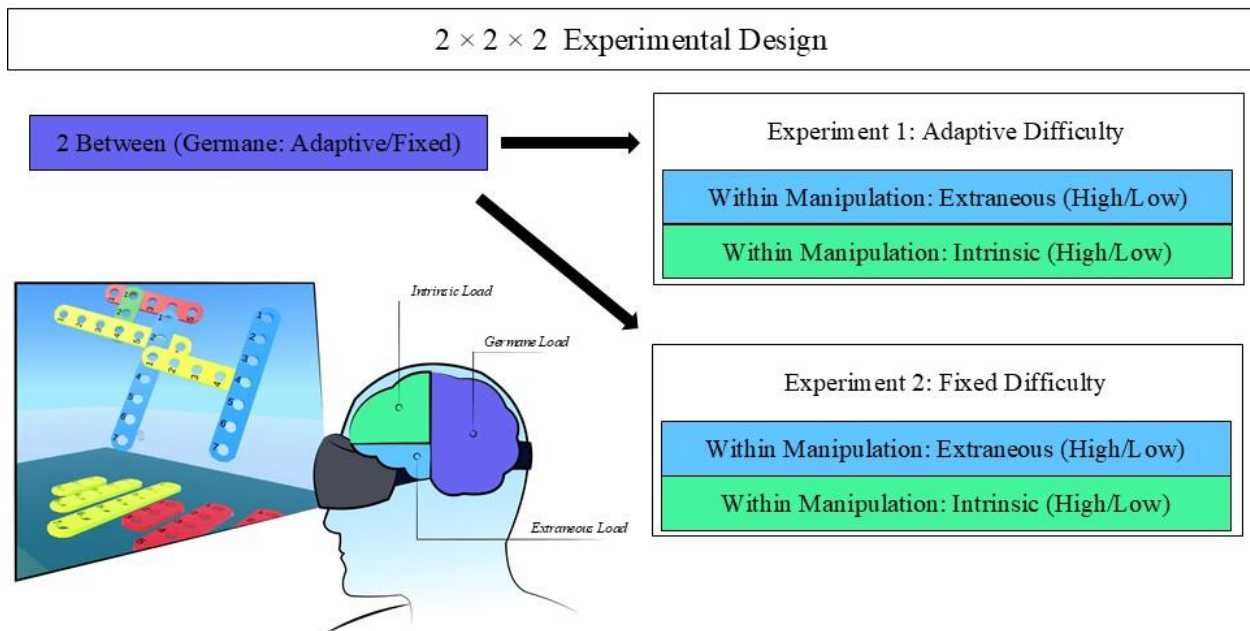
$2 \times 2 \times 2$ Experimental Design

2 Between (Germane: Adaptive/Fixed)

Experiment 1: Adaptive Difficulty

Within Manipulation: Extraneous (High/Low)

Within Manipulation: Intrinsic (High/Low)

Intrinsic Load

Germane Load

Extraneous Load

Experiment 2: Fixed Difficulty

Within Manipulation: Extraneous (High/Low)

Within Manipulation: Intrinsic (High/Low)